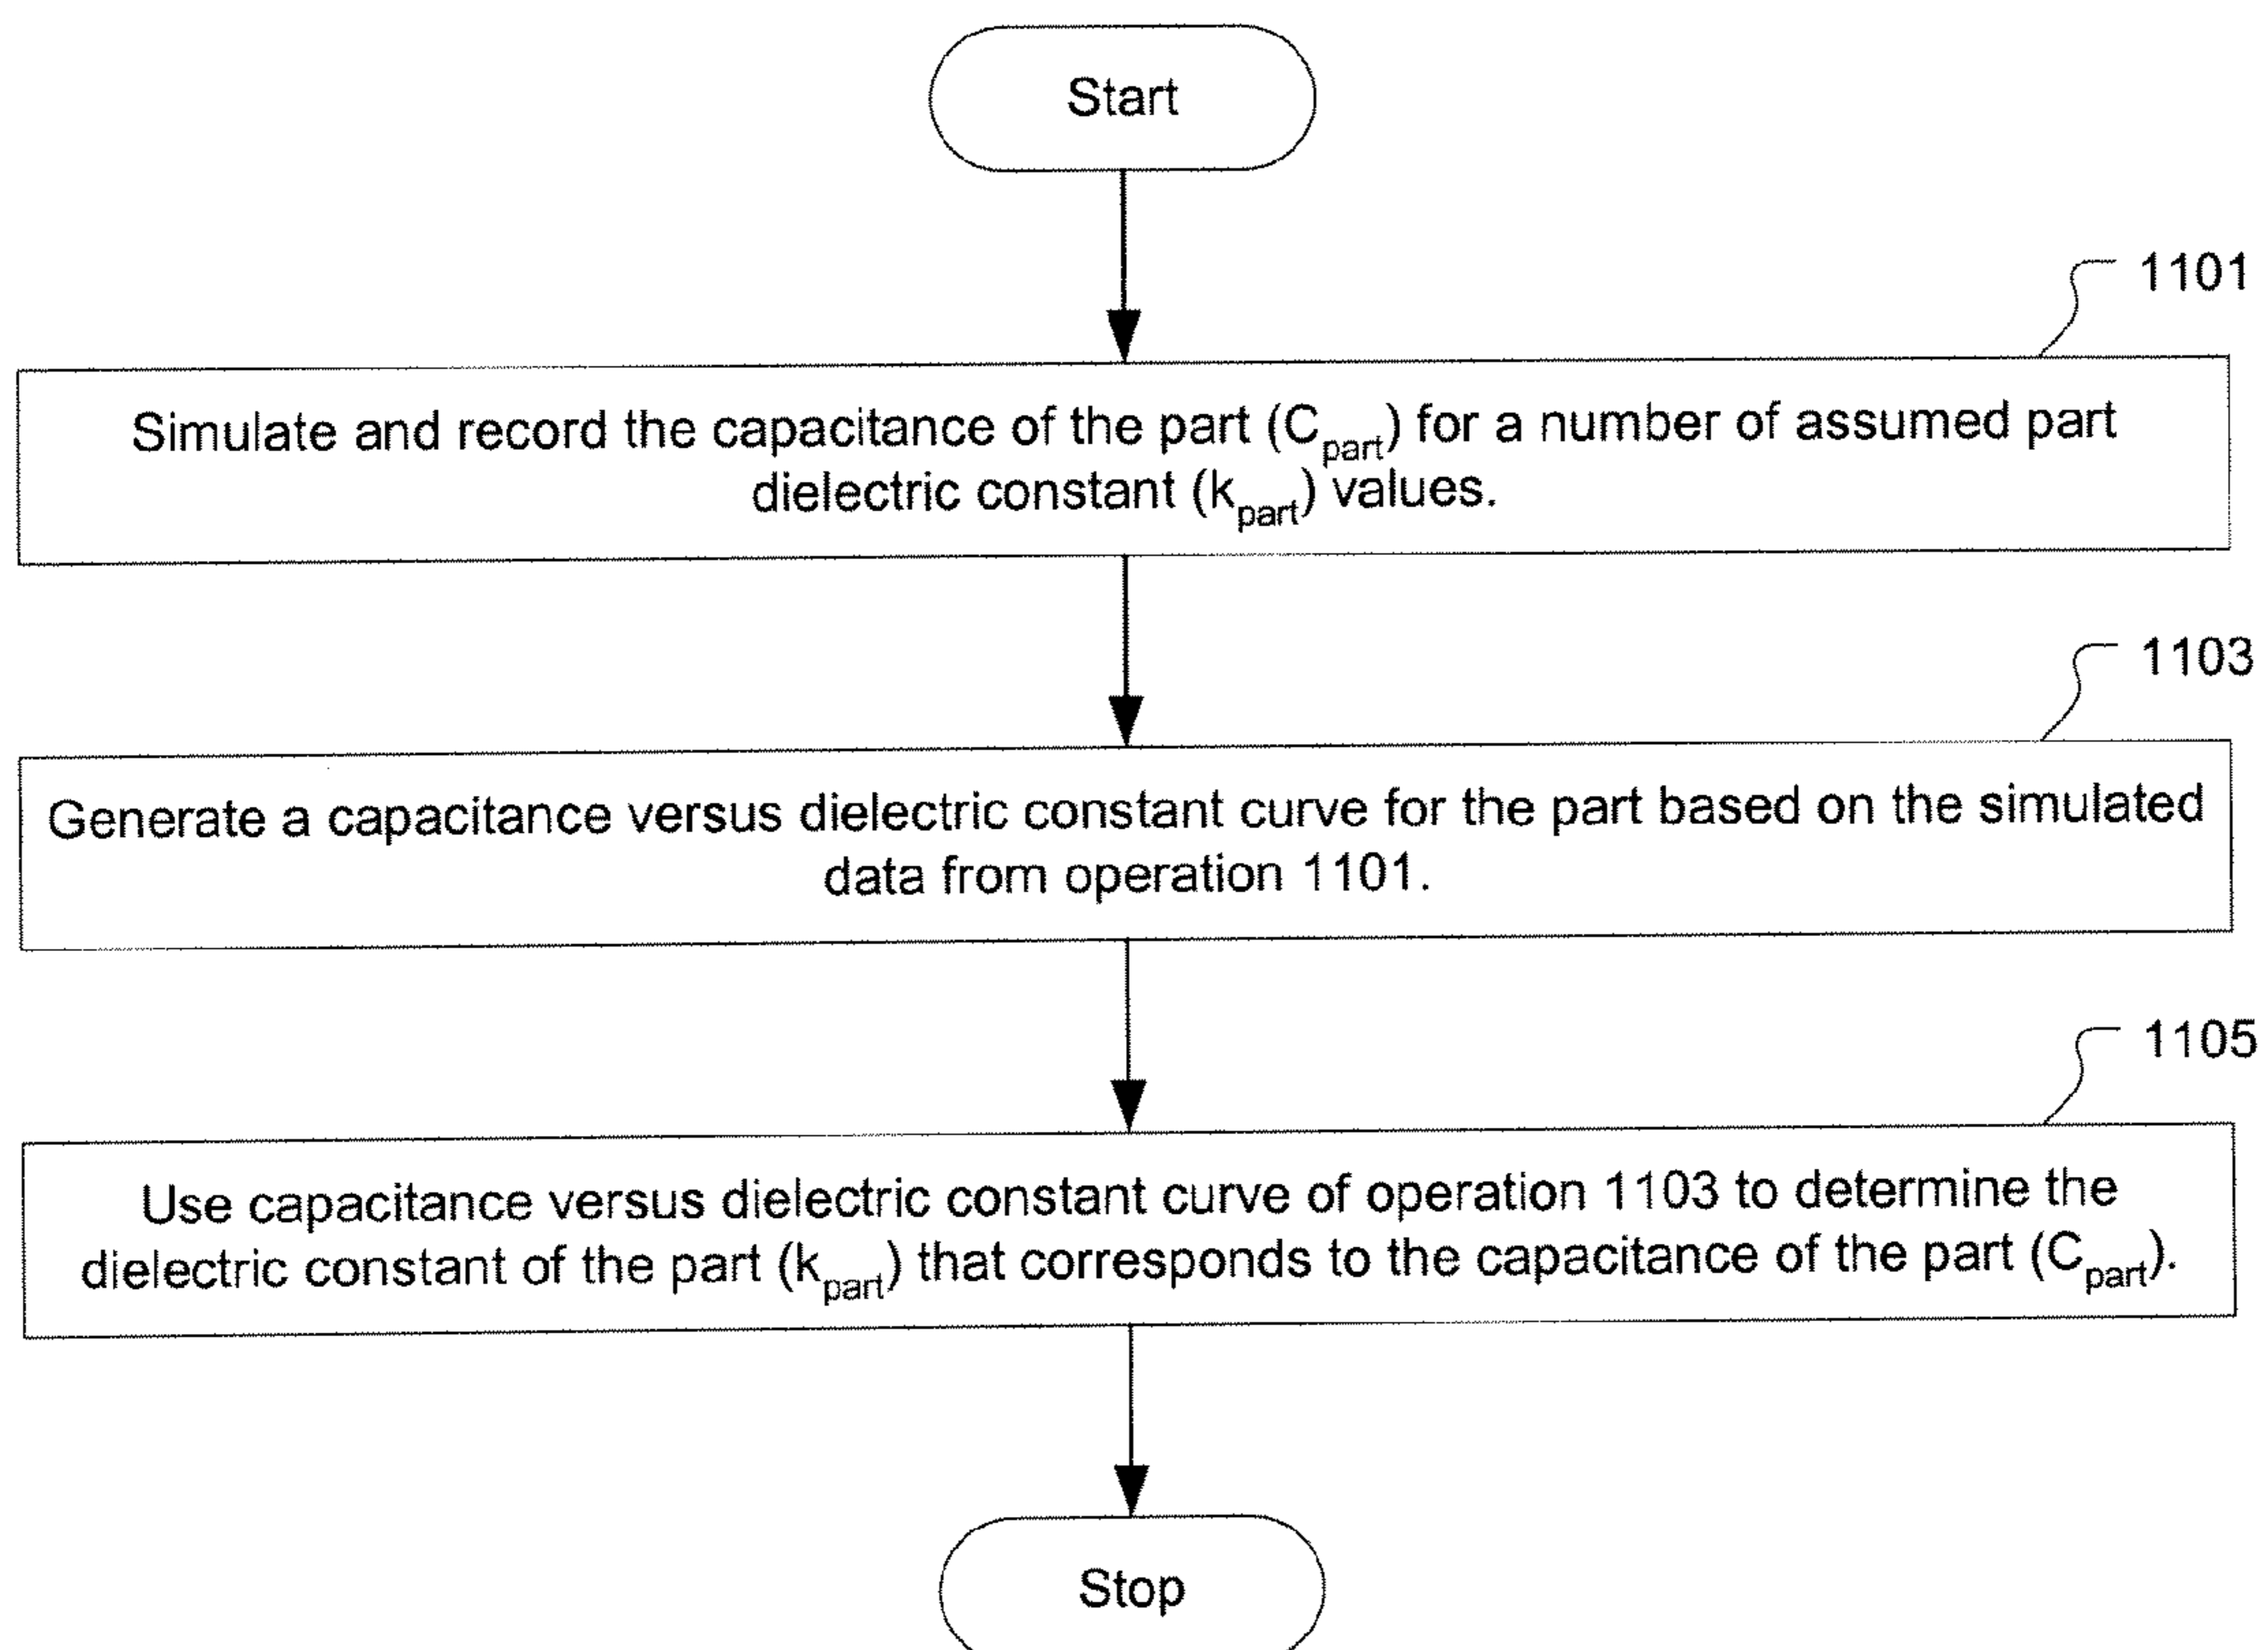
Start

1101

Simulate and record the capacitance of the part ($C_{part}$) for a number of assumed part dielectric constant ($k_{part}$) values.

1103

Generate a capacitance versus dielectric constant curve for the part based on the simulated data from operation 1101.

1105

Use capacitance versus dielectric constant curve of operation 1103 to determine the dielectric constant of the part ($k_{part}$) that corresponds to the capacitance of the part ($C_{part}$).

Stop